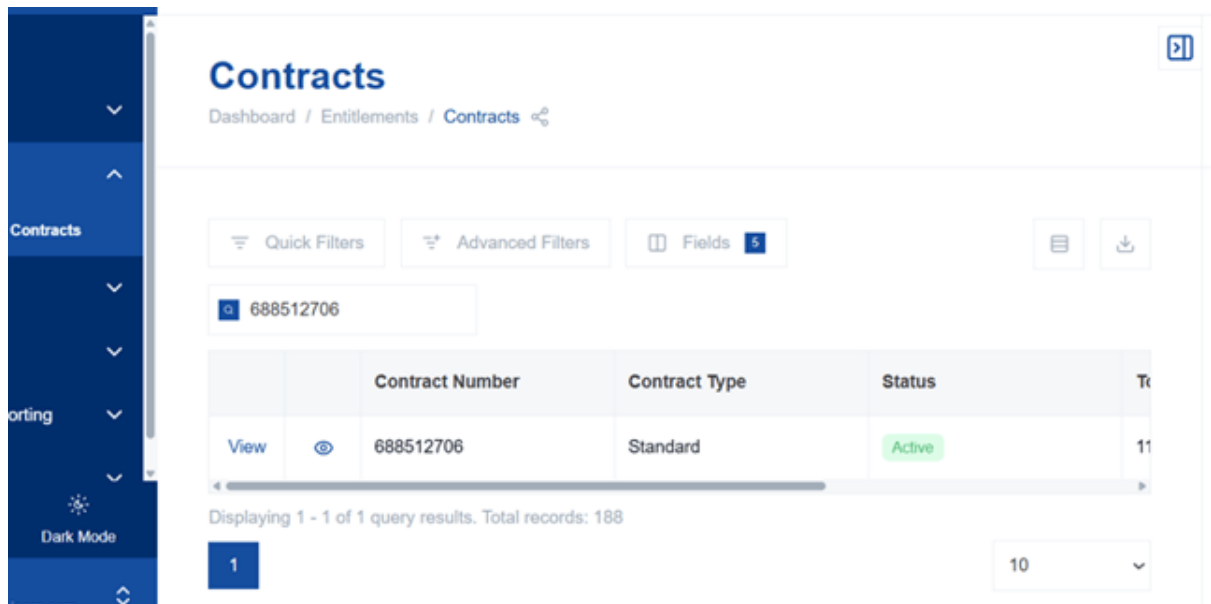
Contracts

orting

Dark Mode

Contracts

Dashboard / Entitlements / Contracts

Quick Filters

Advanced Filters

Fields 5

688512706

| | | Contract Number | Contract Type | Status | T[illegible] |
|---|---|---|---|---|---|
| View | | 688512706 | Standard | Active | 11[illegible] |

Displaying 1 - 1 of 1 query results. Total records: 188

1

10